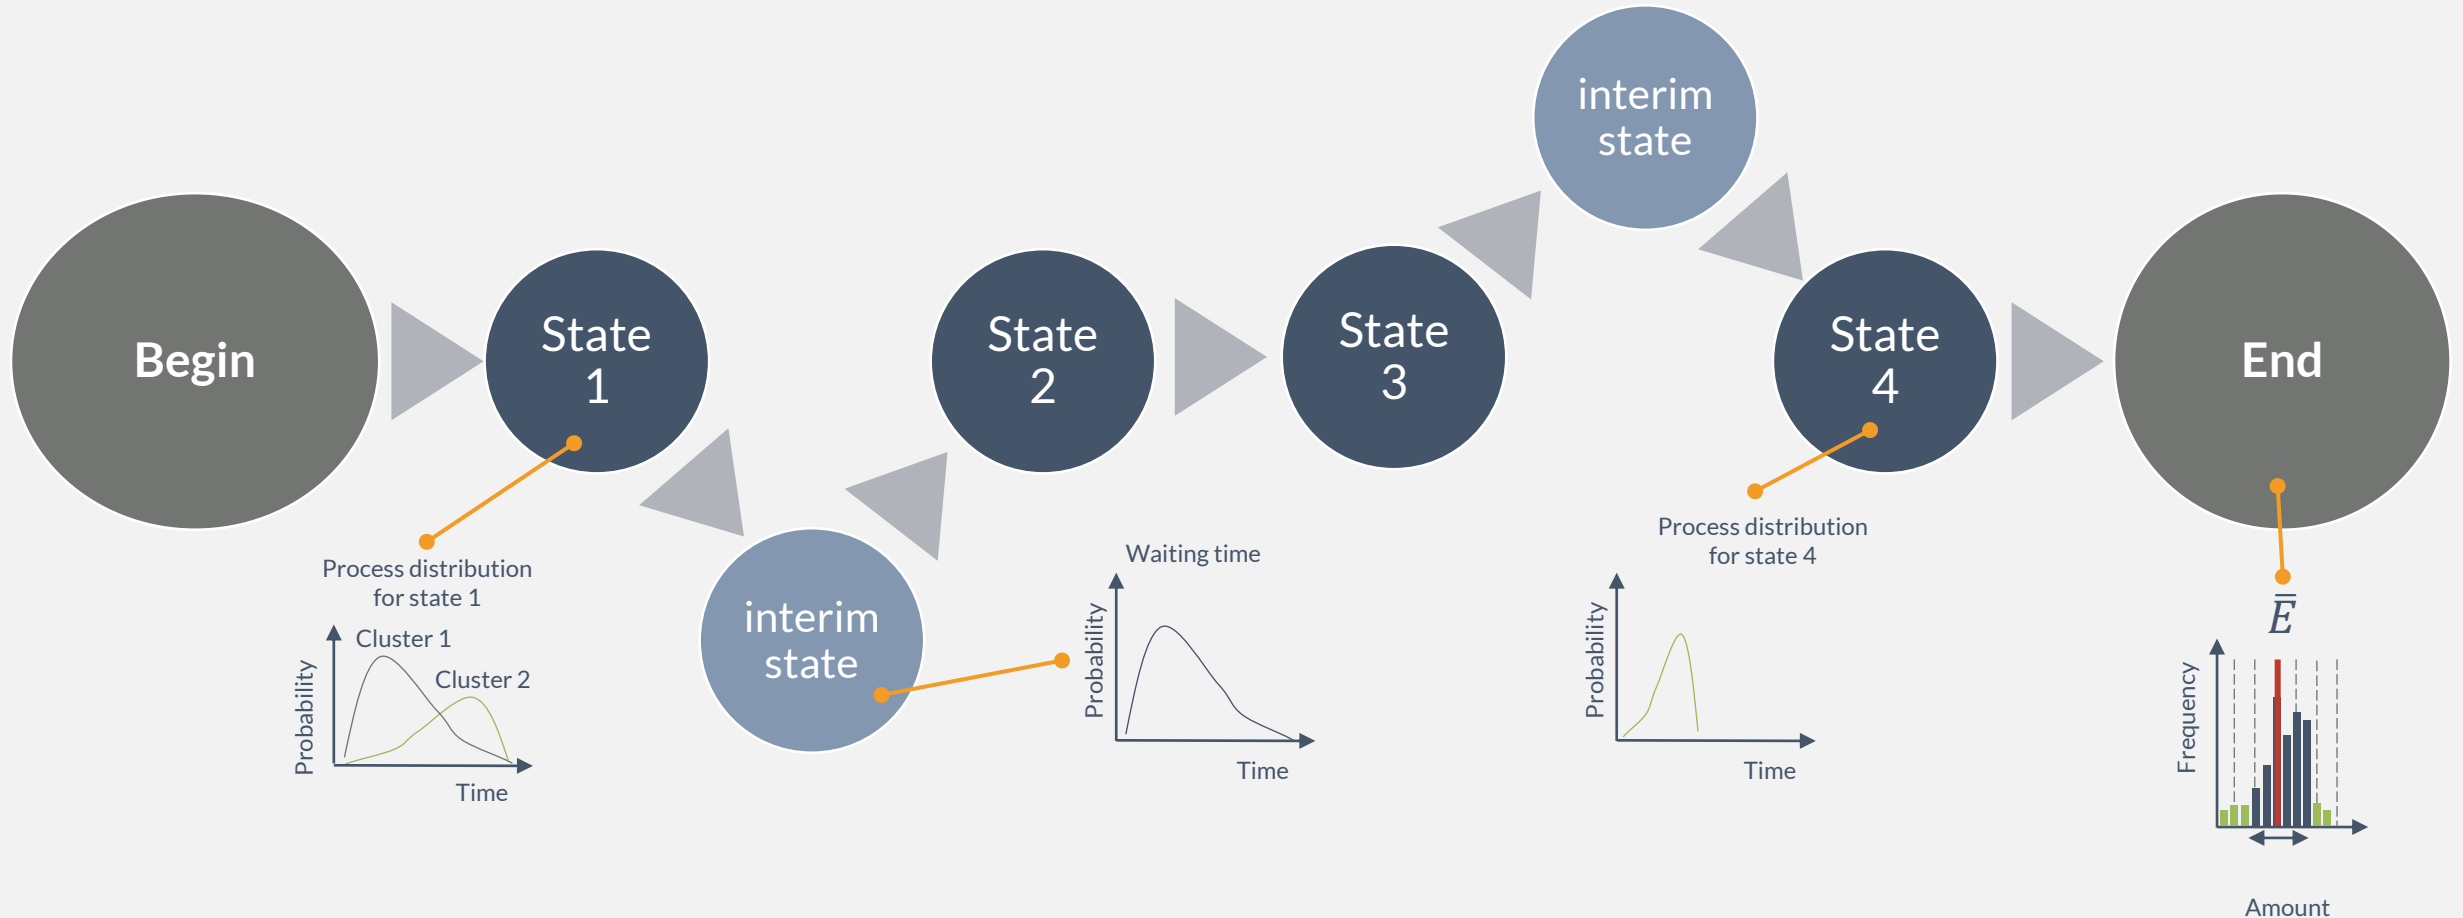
Begin

State 1

State 2

State 3

interim state

State 4

End

interim state

Process distribution for state 1

Cluster 1

Cluster 2

Probability

Time

Waiting time

Probability

Time

Process distribution for state 4

Probability

Time

$\bar{E}$

Frequency

Amount